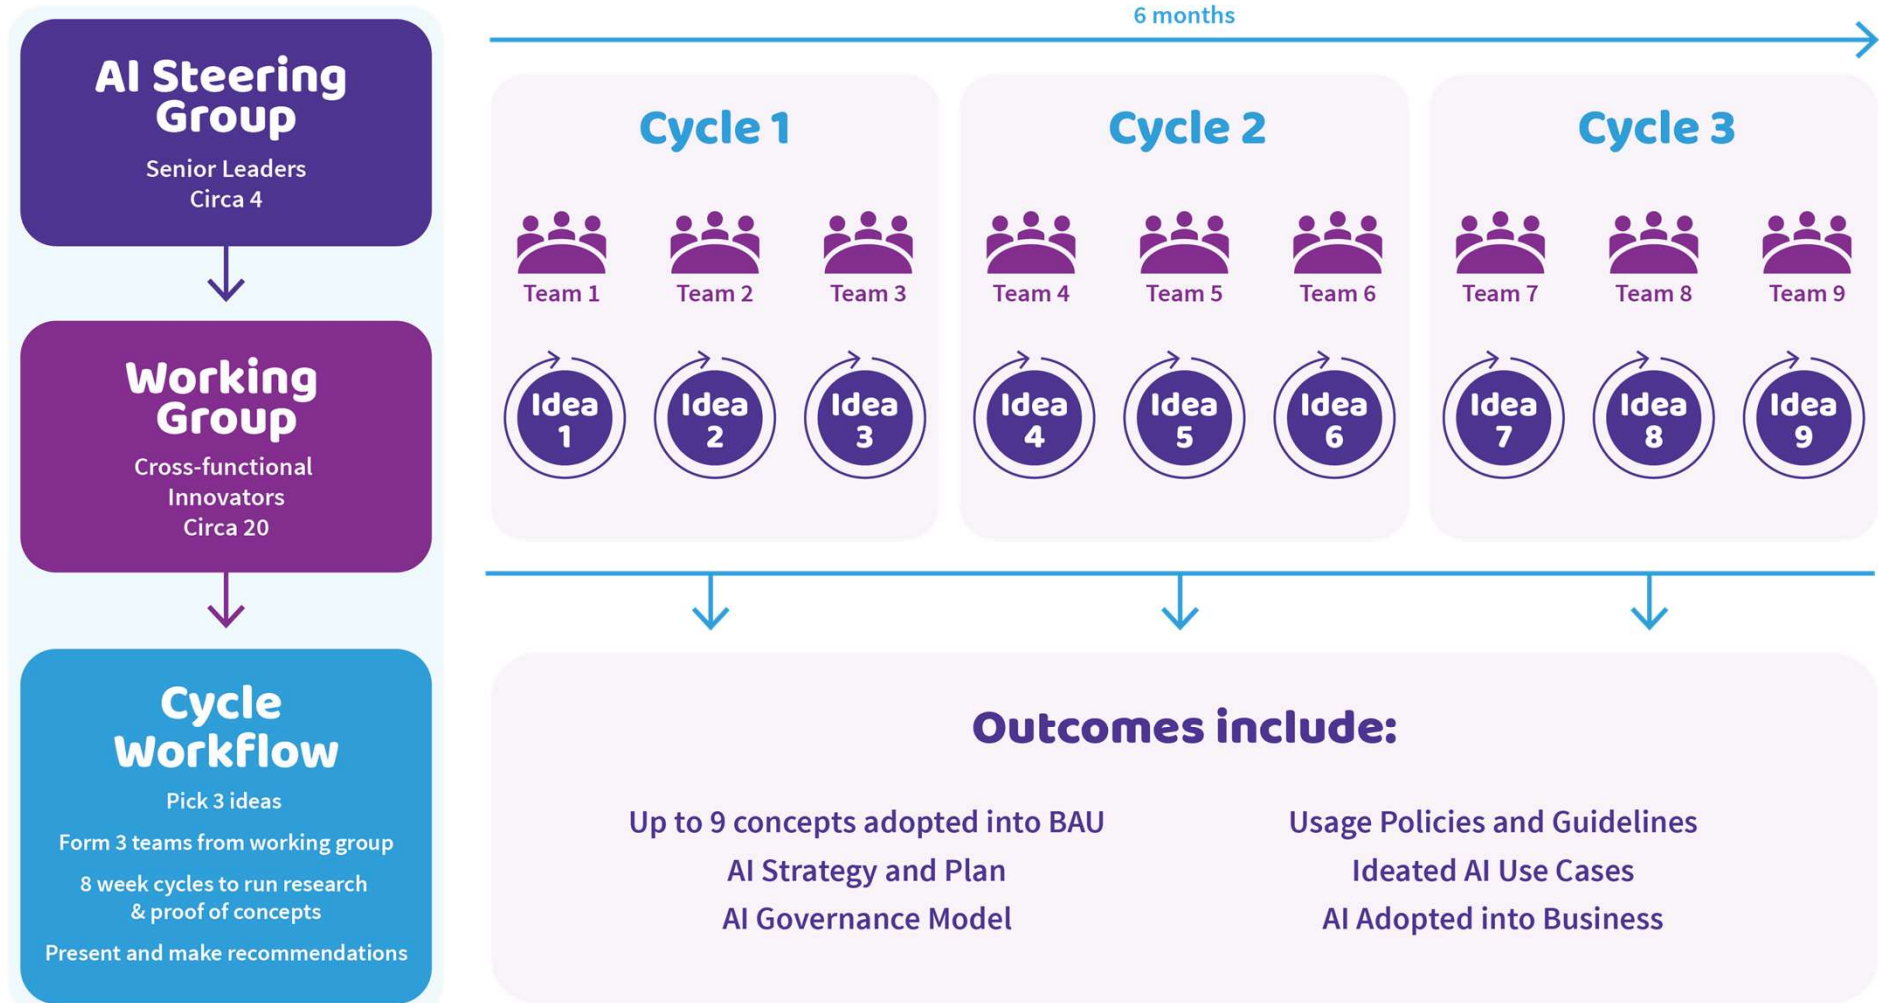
AI Steering Group

Senior Leaders
Circa 4

Working Group

Cross-functional Innovators
Circa 20

Cycle Workflow

Pick 3 ideas

Form 3 teams from working group

8 week cycles to run research & proof of concepts

Present and make recommendations

6 months

Cycle 1

Team 1 Team 2 Team 3

Idea 1 Idea 2 Idea 3

Cycle 2

Team 4 Team 5 Team 6

Idea 4 Idea 5 Idea 6

Cycle 3

Team 7 Team 8 Team 9

Idea 7 Idea 8 Idea 9

Outcomes include:

Up to 9 concepts adopted into BAU
AI Strategy and Plan
AI Governance Model

Usage Policies and Guidelines
Ideated AI Use Cases
AI Adopted into Business